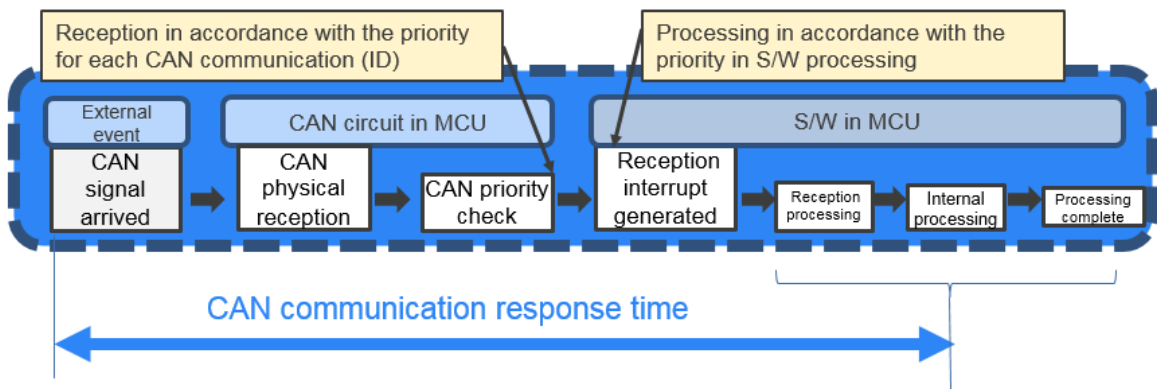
Reception in accordance with the priority for each CAN communication (ID)

Processing in accordance with the priority in S/W processing

External event

CAN circuit in MCU

S/W in MCU

CAN signal arrived

CAN physical reception

CAN priority check

Reception interrupt generated

Reception processing

Internal processing

Processing complete

CAN communication response time